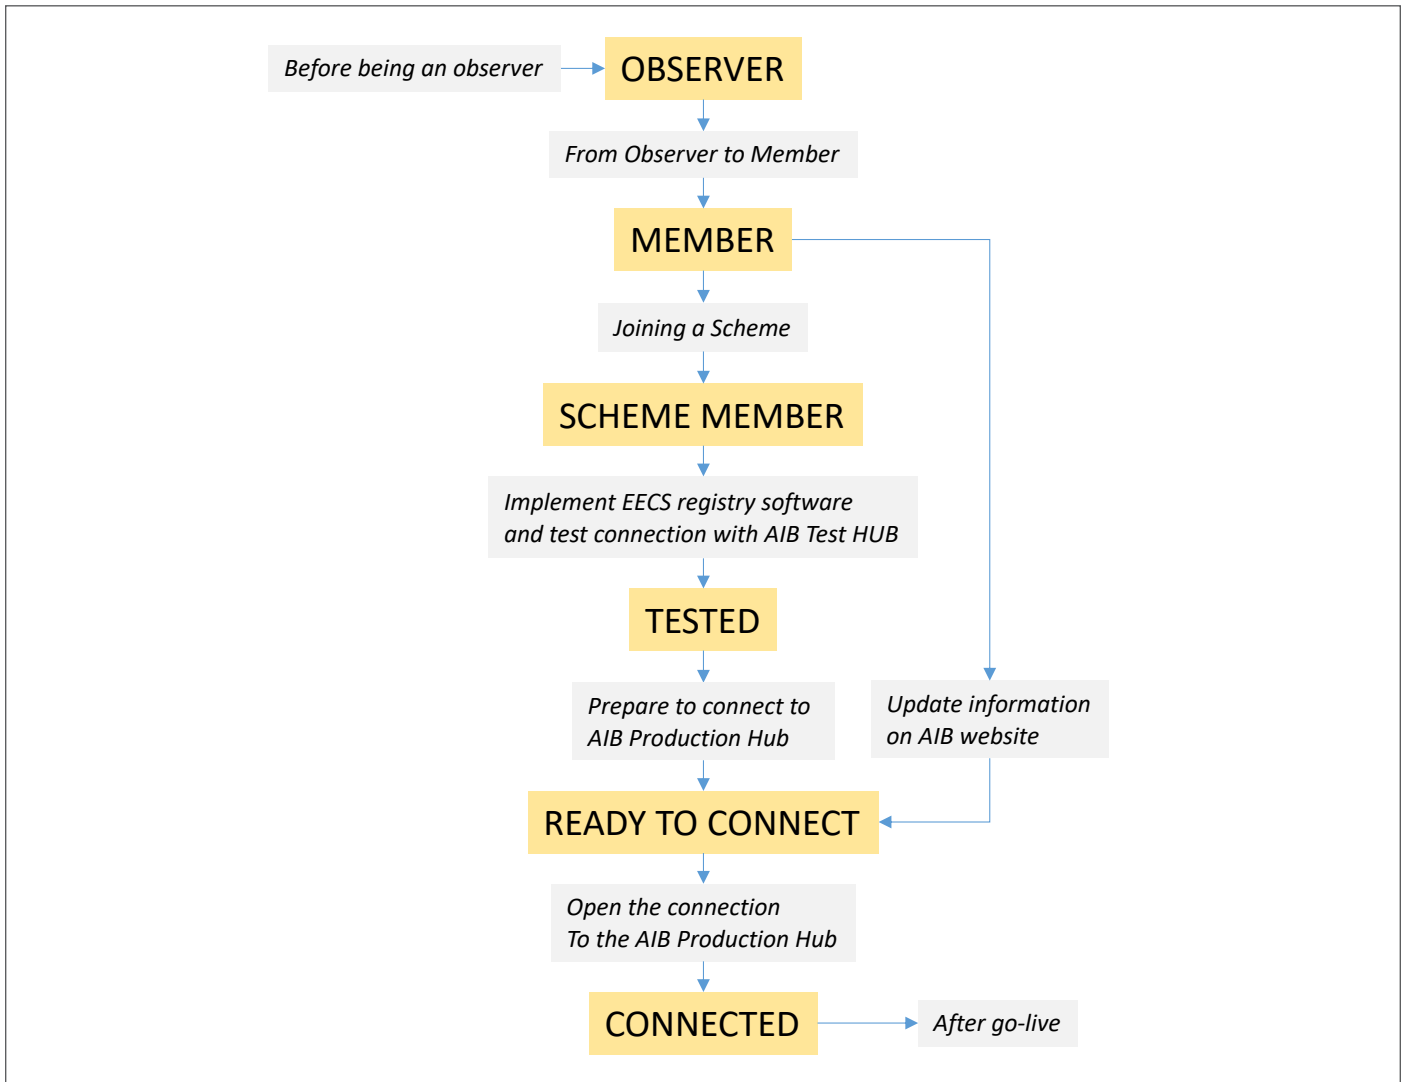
Before being an observer

OBSERVER

From Observer to Member

MEMBER

Joining a Scheme

SCHEME MEMBER

Implement EECS registry software and test connection with AIB Test HUB

TESTED

Prepare to connect to AIB Production Hub

Update information on AIB website

READY TO CONNECT

Open the connection To the AIB Production Hub

CONNECTED

After go-live